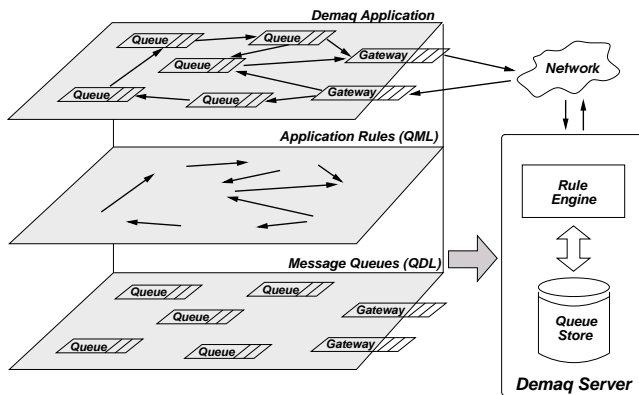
Demaq Application

Queue
Queue
Queue
Gateway
Queue
Queue
Gateway

Network

Application Rules (QML)

Rule Engine

Message Queues (QDL)

Queue
Queue
Gateway
Queue
Queue
Queue
Gateway

Queue Store

Demaq Server